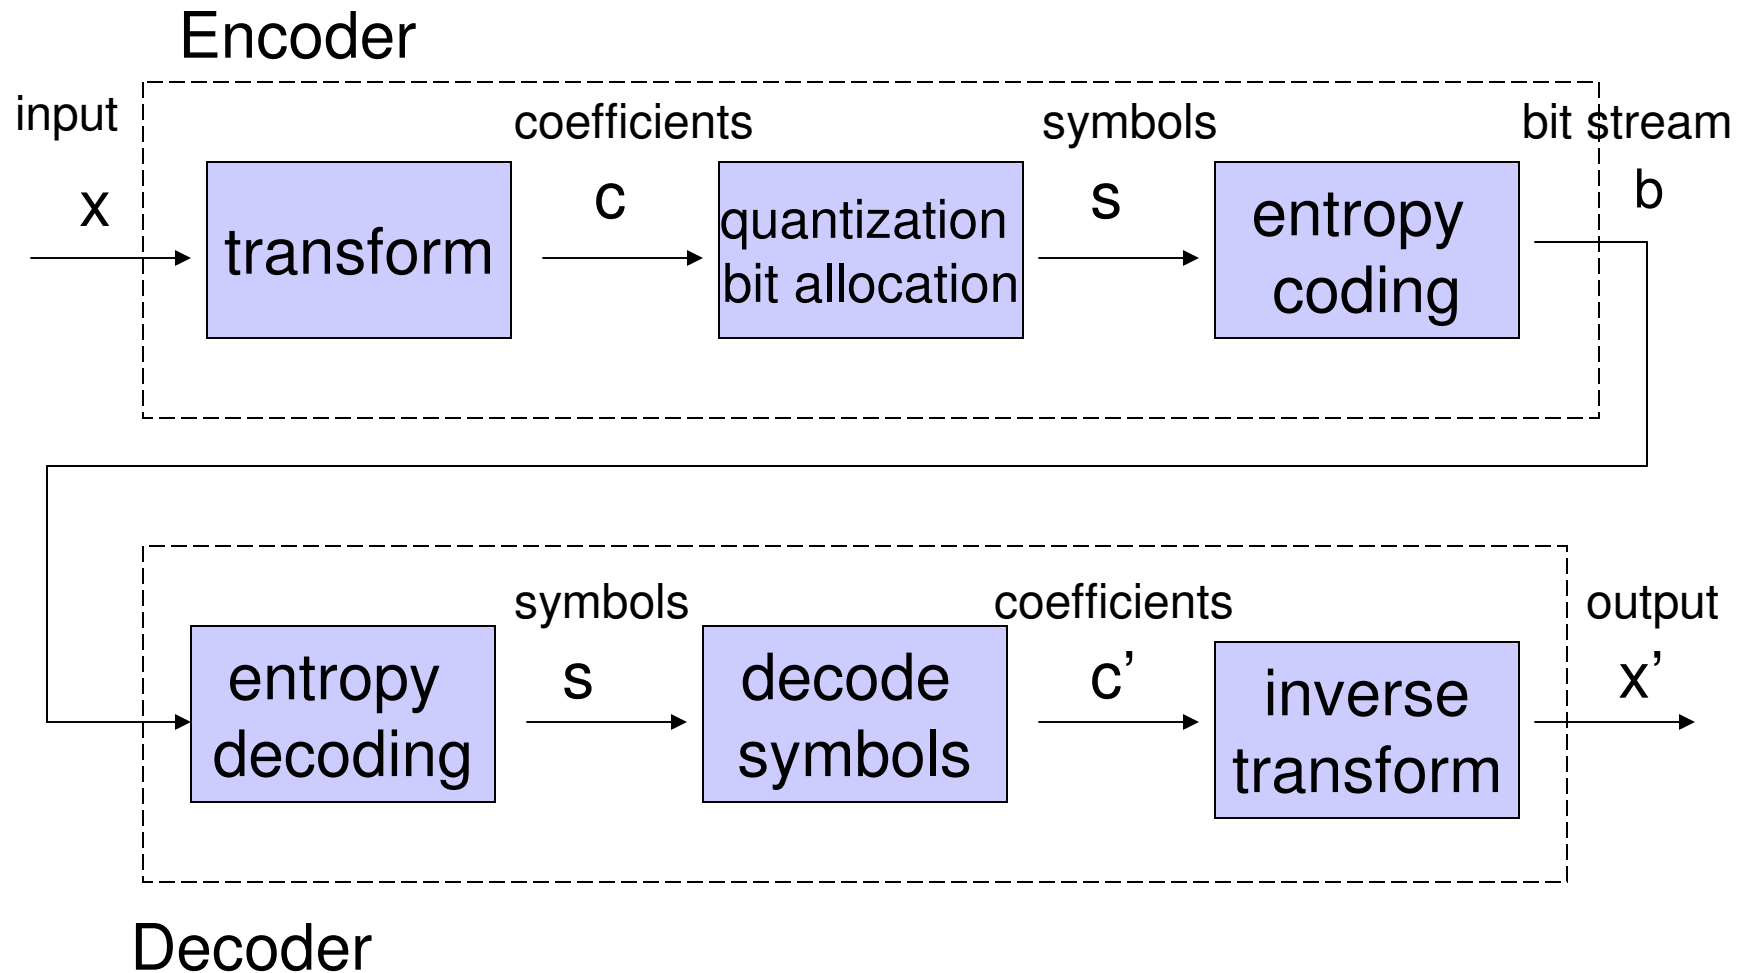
Encoder

input
x

transform

coefficients
c

quantization
bit allocation

symbols
s

entropy
coding

bit stream
b

entropy
decoding

symbols
s

decode
symbols

coefficients
c’

inverse
transform

output
x’

Decoder